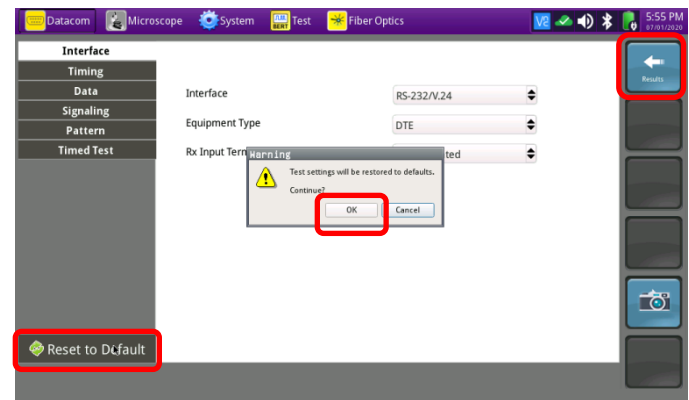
Datacom Microscope System Test Fiber Optics

5:55 PM 07/01/2020

Interface
Timing
Data
Signaling
Pattern
Timed Test

Interface RS-232/V.24
Equipment Type DTE
Rx Input Term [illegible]ted

Warning
Test settings will be restored to defaults.
Continue?
OK Cancel

Results

Reset to Default